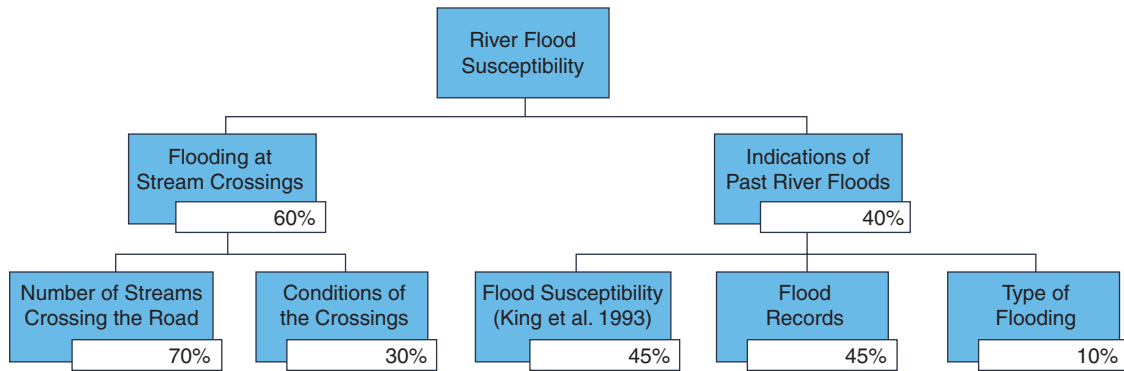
River Flood Susceptibility

Flooding at Stream Crossings
60%

Indications of Past River Floods
40%

Number of Streams Crossing the Road
70%

Conditions of the Crossings
30%

Flood Susceptibility (King et al. 1993)
45%

Flood Records
45%

Type of Flooding
10%